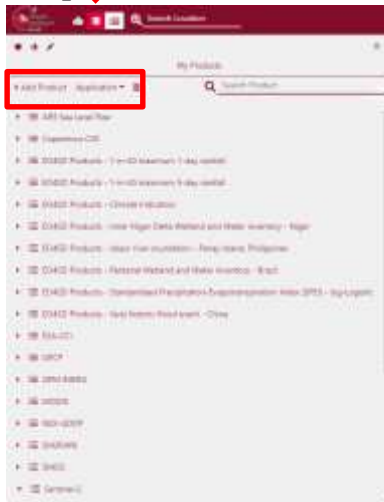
Search Location

My Products

+ Add Product   Application ▾

Search Product

ARS Sea Level Rise

Copernicus C3S

EO4SD Products - 1-in-XX maximum 1-day rainfall

EO4SD Products - 1-in-XX maximum 5-day rainfall

EO4SD Products - Climate Indicators

EO4SD Products - Inner Niger Delta Wetland and Water Inventory - Niger

EO4SD Products - Islam river inundation - Panay Island, Philippines

EO4SD Products - Pantanal Wetland and Water Inventory - Brazil

EO4SD Products - Standardised Precipitation Evapotranspiration Index (SPEI) - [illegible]

EO4SD Products - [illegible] flood event - China

ERA-CCI

GPCP

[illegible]

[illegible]

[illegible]

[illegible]

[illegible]

Sentinel-2